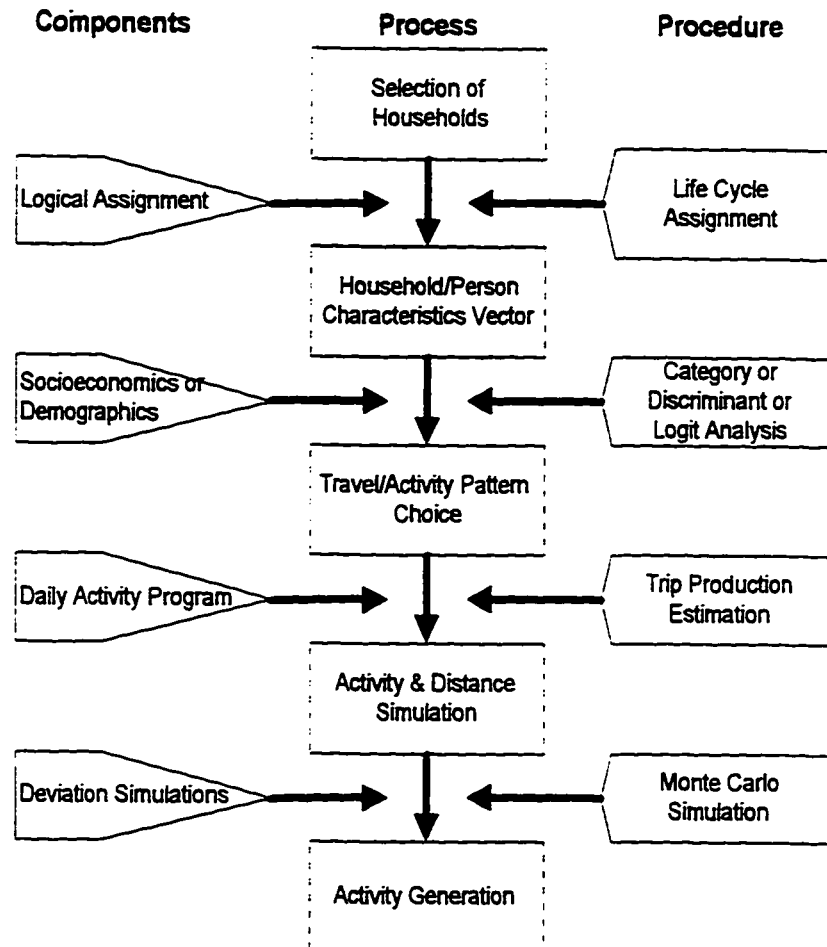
Components

Process

Procedure

Selection of Households

Logical Assignment

Life Cycle Assignment

Household/Person Characteristics Vector

Socioeconomics or Demographics

Category or Discriminant or Logit Analysis

Travel/Activity Pattern Choice

Daily Activity Program

Trip Production Estimation

Activity & Distance Simulation

Deviation Simulations

Monte Carlo Simulation

Activity Generation